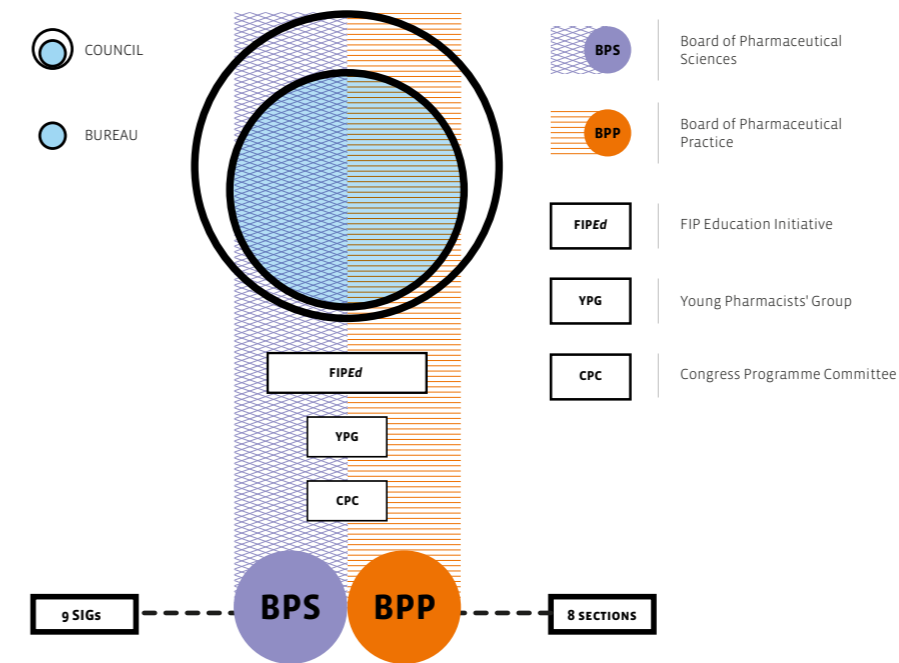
COUNCIL

BUREAU

BPS Board of Pharmaceutical Sciences

BPP Board of Pharmaceutical Practice

FIPEd FIP Education Initiative

YPG Young Pharmacists' Group

CPC Congress Programme Committee

FIPEd

YPG

CPC

9 SIGs

BPS

BPP

8 SECTIONS